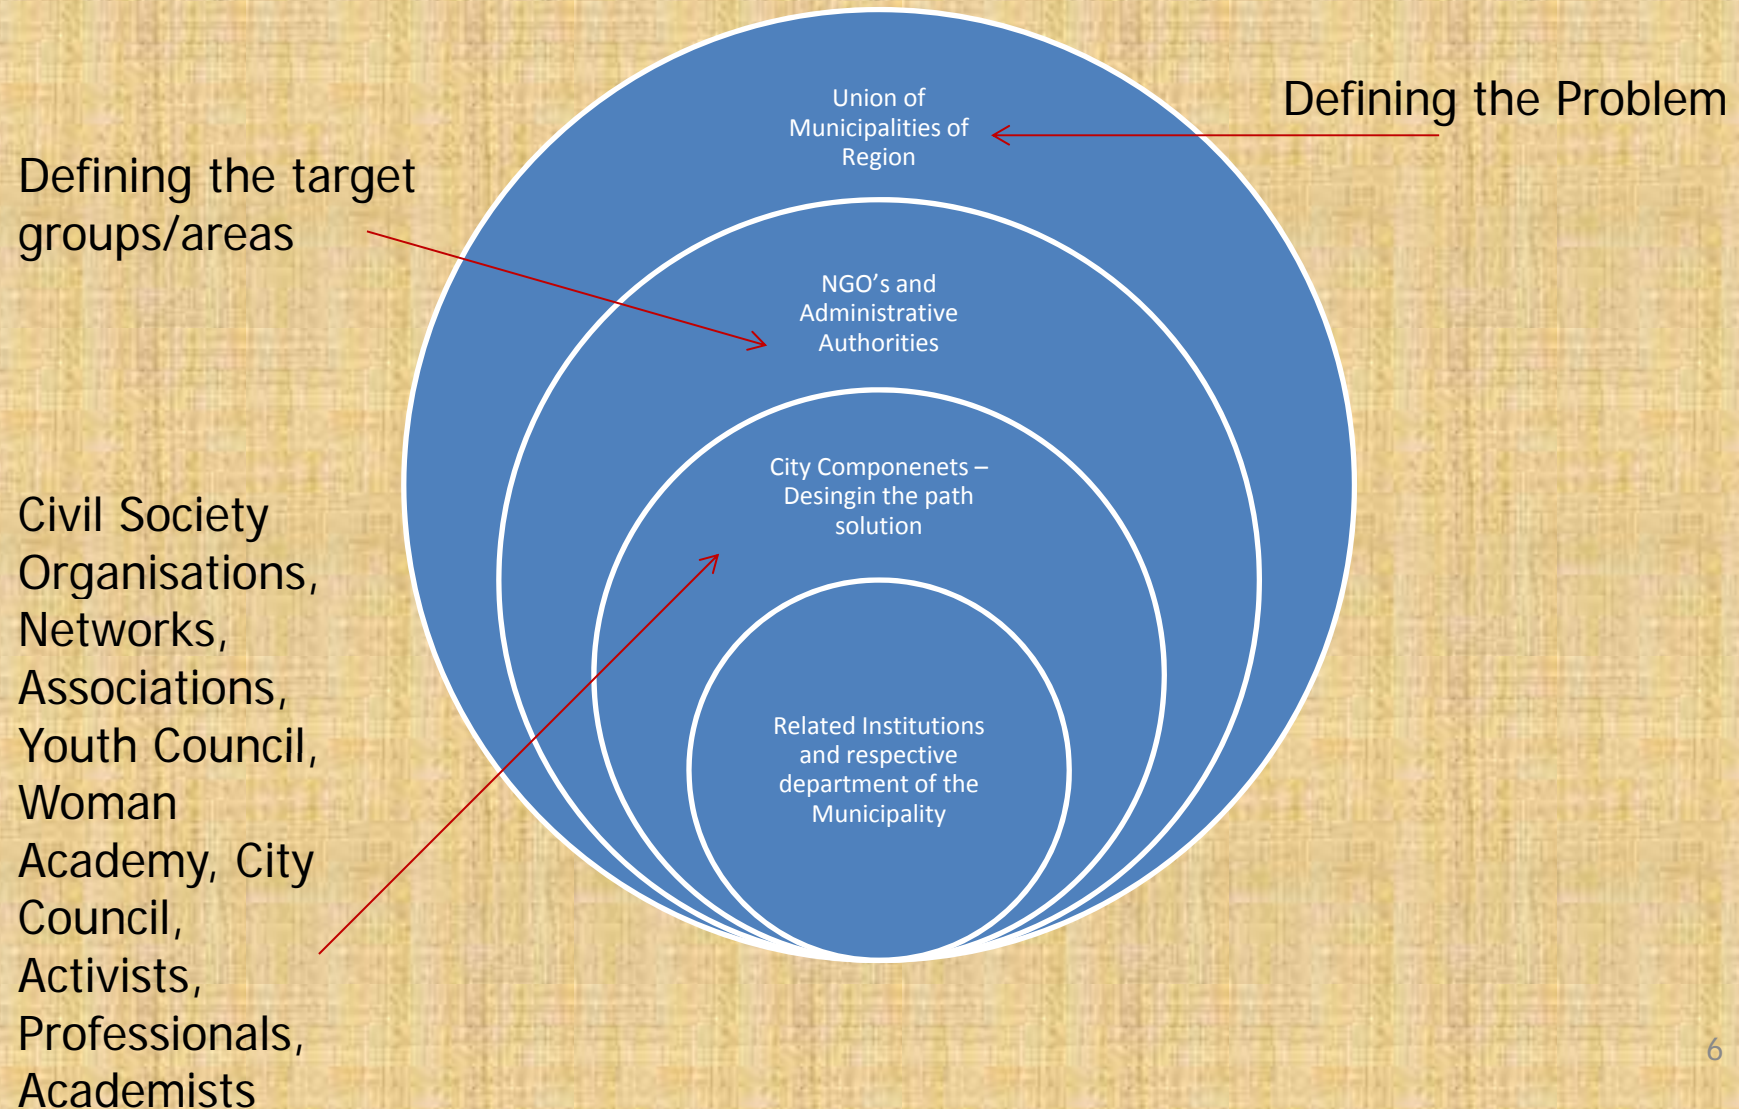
Defining the target groups/areas

Union of Municipalities of Region

Defining the Problem

NGO’s and Administrative Authorities

City Componenets – Desingin the path solution

Civil Society Organisations, Networks, Associations, Youth Council, Woman Academy, City Council, Activists, Professionals, Academists

Related Institutions and respective department of the Municipality

6